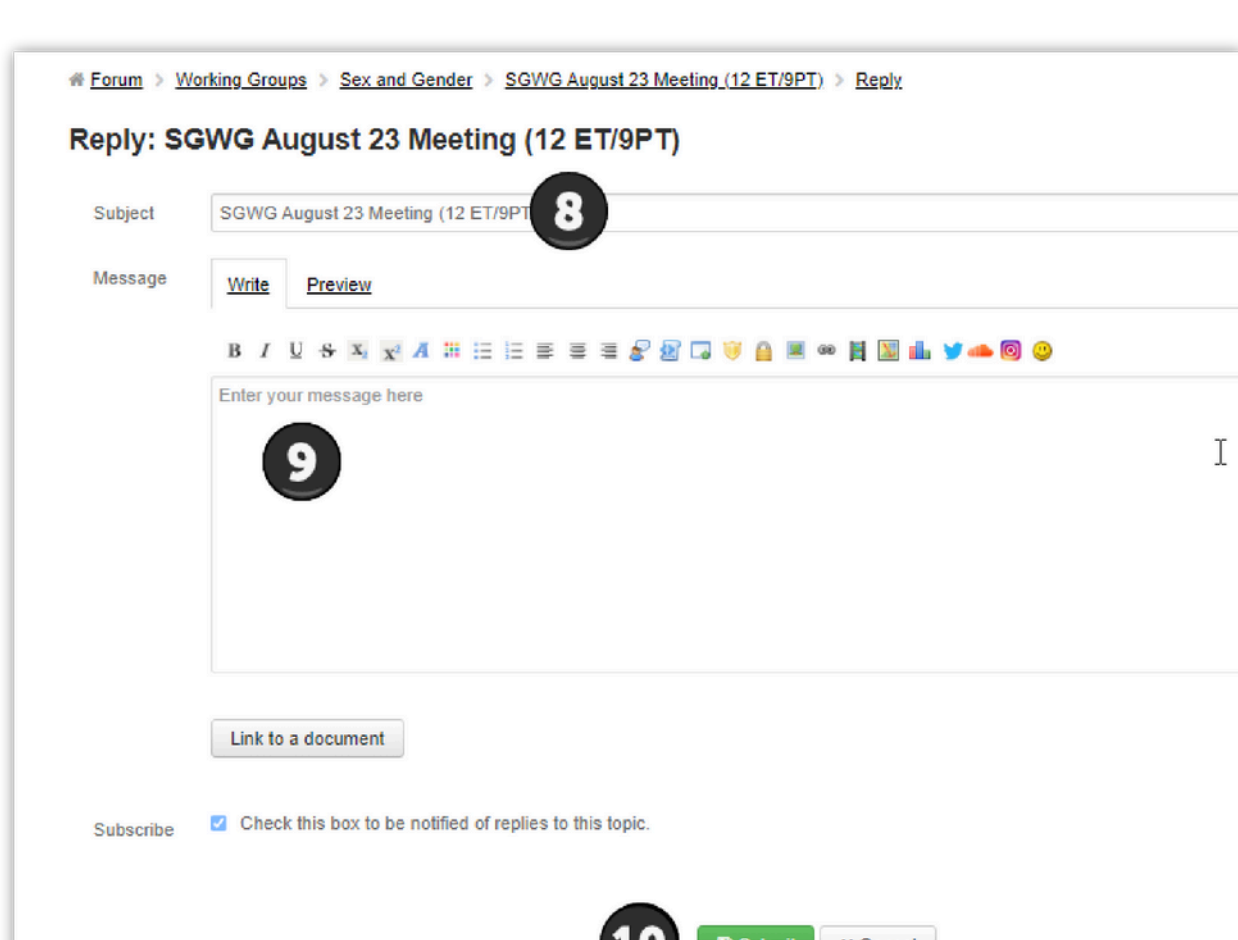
Forum > Working Groups > Sex and Gender > SGWG August 23 Meeting (12 ET/9PT) > Reply

Reply: SGWG August 23 Meeting (12 ET/9PT)

Subject SGWG August 23 Meeting (12 ET/9PT 8

Message Write Preview

B I U S $X_2$ $X^2$ A

Enter your message here

9

Link to a document

Subscribe Check this box to be notified of replies to this topic.

10 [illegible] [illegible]